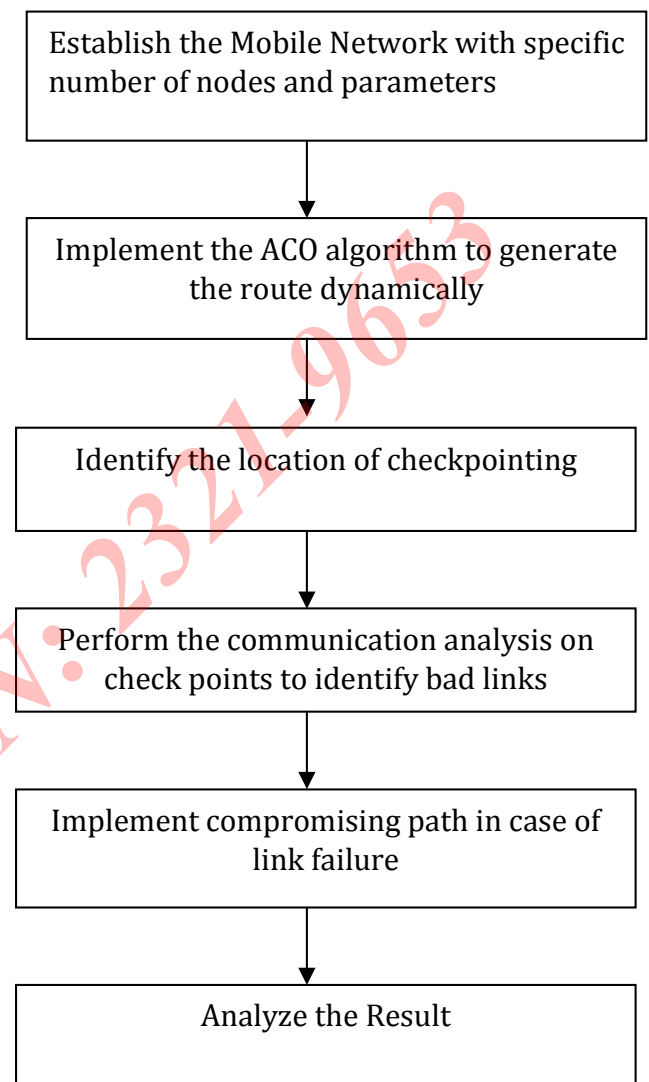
Establish the Mobile Network with specific number of nodes and parameters

Implement the ACO algorithm to generate the route dynamically

Identify the location of checkpointing

Perform the communication analysis on check points to identify bad links

Implement compromising path in case of link failure

Analyze the Result

V: 2321-9653